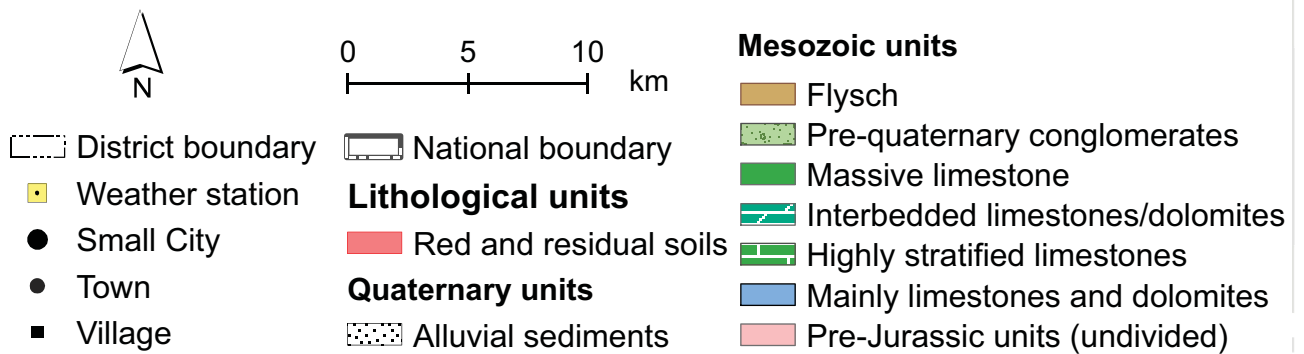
N

0 5 10 km

Mesozoic units

Flysch

Pre-quaternary conglomerates

Massive limestone

Interbedded limestones/dolomites

Highly stratified limestones

Mainly limestones and dolomites

Pre-Jurassic units (undivided)

District boundary

Weather station

Small City

Town

Village

National boundary

Lithological units

Red and residual soils

Quaternary units

Alluvial sediments